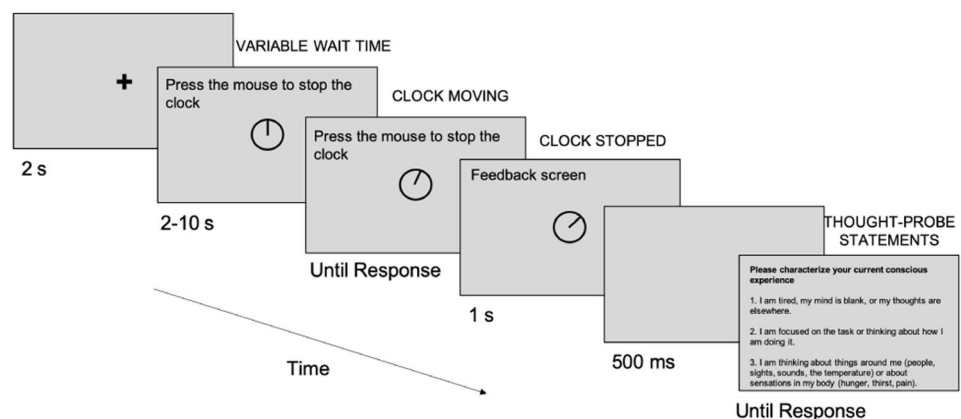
+

2 s

VARIABLE WAIT TIME

Press the mouse to stop the clock

2-10 s

CLOCK MOVING

Press the mouse to stop the clock

Until Response

CLOCK STOPPED

Feedback screen

1 s

500 ms

THOUGHT-PROBE STATEMENTS

Please characterize your current conscious experience

1. I am tired, my mind is blank, or my thoughts are elsewhere.

2. I am focused on the task or thinking about how I am doing it.

3. I am thinking about things around me (people, sights, sounds, the temperature) or about sensations in my body (hunger, thirst, pain).

Until Response

Time